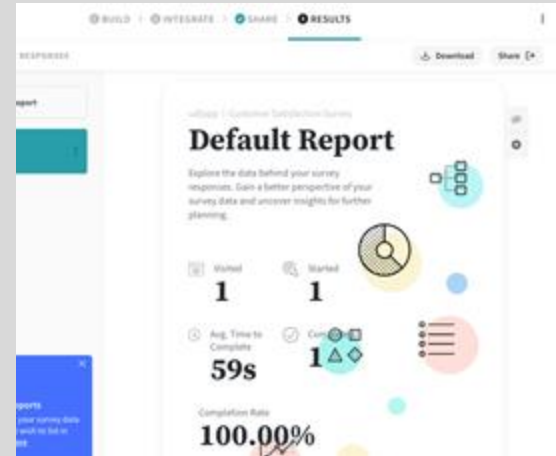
BUILD > INTEGRATE > SHARE > RESULTS

RESPONSES

Download Share

eport

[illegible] | Customer Satisfaction Survey

Default Report

Explore the data behind your survey responses. Gain a better perspective of your survey data and uncover insights for further planning.

Visited
1

Started
1

Avg. Time to Complete
59s

Com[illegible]
1

Completion Rate
100.00%

eports
your survey data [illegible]
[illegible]